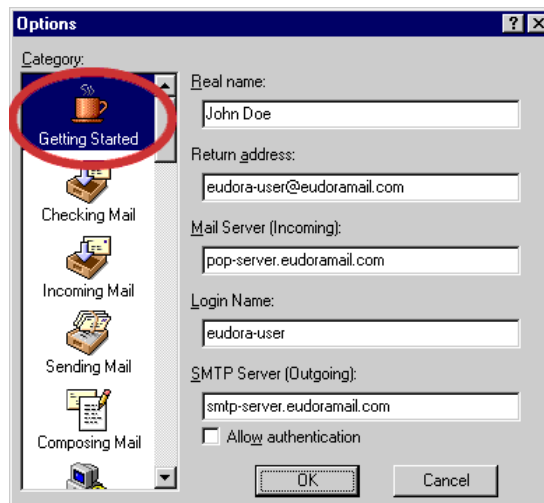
Options

? X

Category:

Getting Started

Checking Mail

Incoming Mail

Sending Mail

Composing Mail

Real name:

John Doe

Return address:

eudora-user@eudoramail.com

Mail Server (Incoming):

pop-server.eudoramail.com

Login Name:

eudora-user

SMTP Server (Outgoing):

smtp-server.eudoramail.com

Allow authentication

OK

Cancel